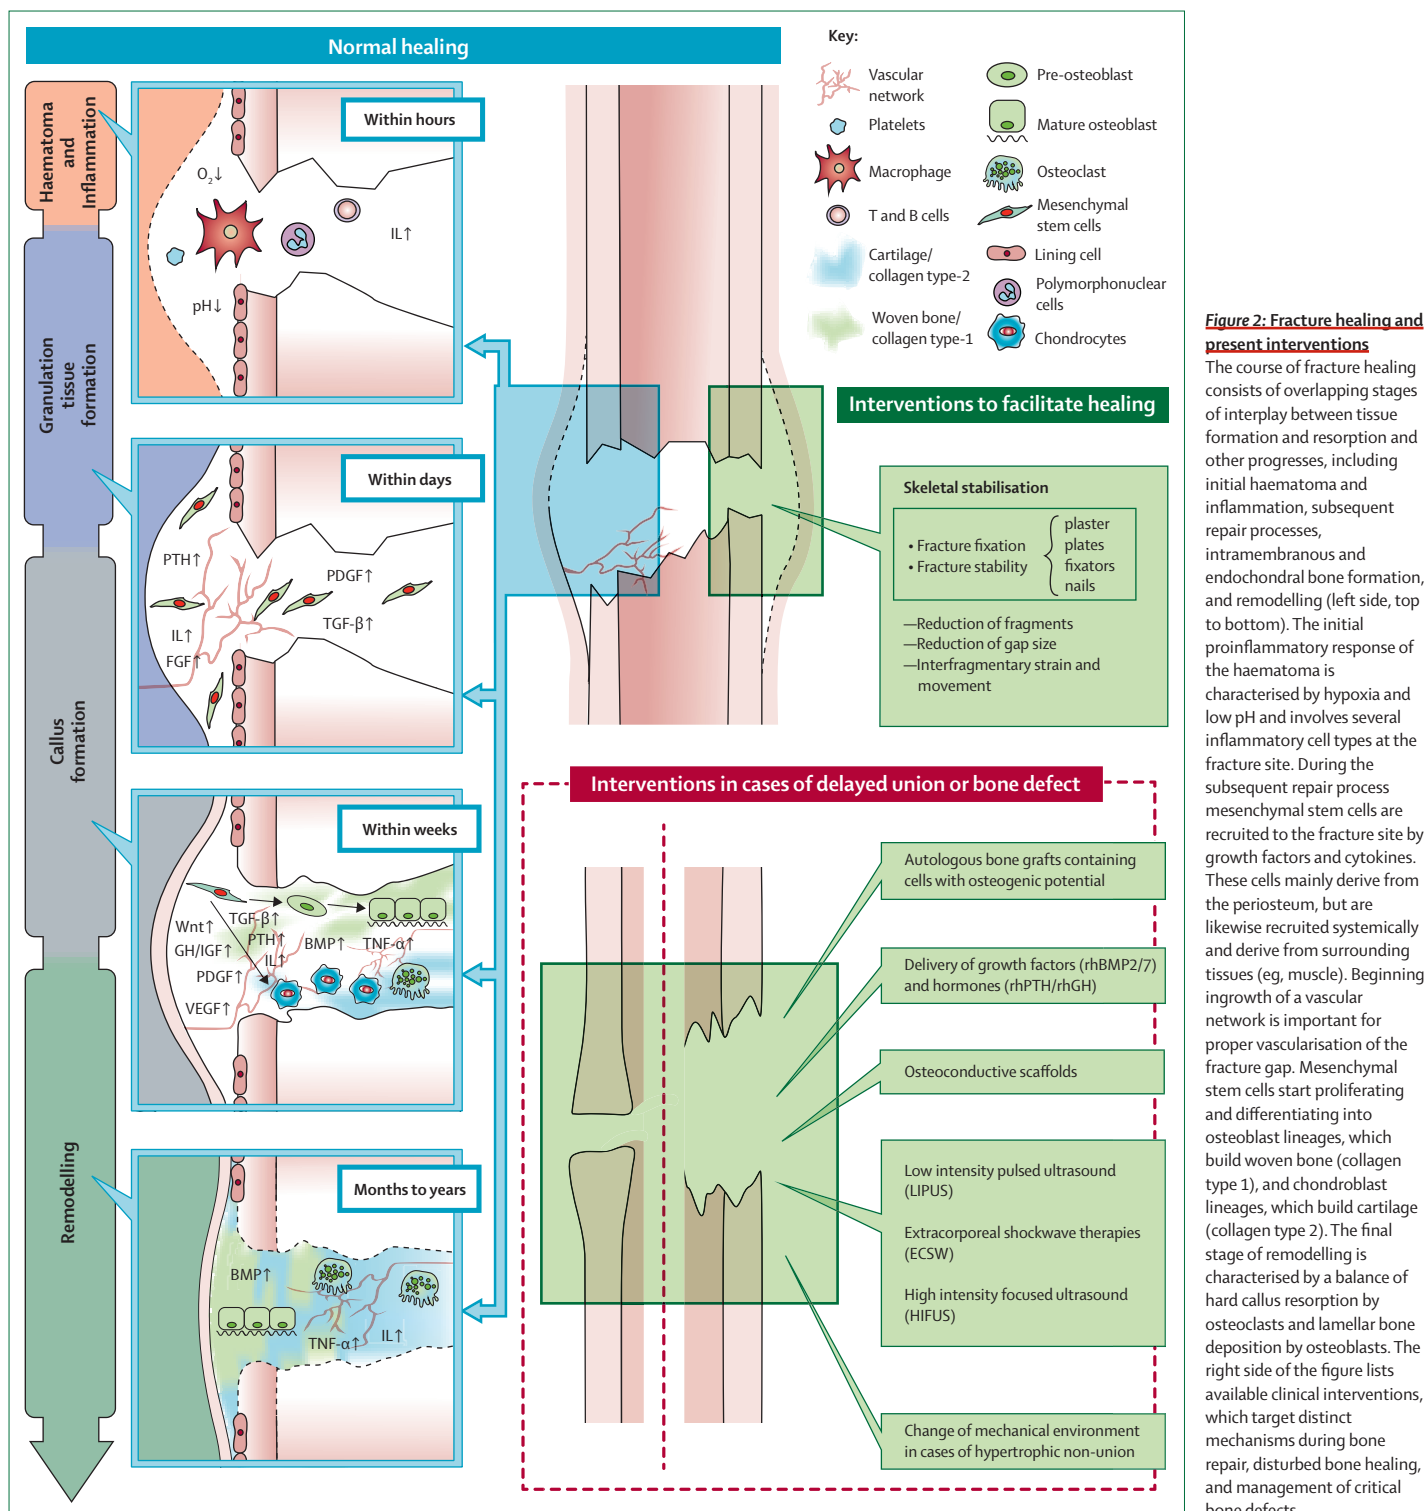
Normal healing

Haematoma and Inflammation

Granulation tissue formation

Callus formation

Remodelling

Within hours

$O_2$↓

IL↑

pH↓

Within days

PTH↑

PDGF↑

TGF-β↑

IL↑

FGF↑

Within weeks

Wnt↑

TGF-β↑

GH/IGF↑

PTH↑

BMP↑

TNF-α↑

IL↑

PDGF↑

VEGF↑

Months to years

BMP↑

TNF-α↑

IL↑

Key:

Vascular network

Platelets

Macrophage

T and B cells

Cartilage/ collagen type-2

Woven bone/ collagen type-1

Pre-osteoblast

Mature osteoblast

Osteoclast

Mesenchymal stem cells

Lining cell

Polymorphonuclear cells

Chondrocytes

Interventions to facilitate healing

Skeletal stabilisation

• Fracture fixation
• Fracture stability

plaster
plates
fixators
nails

—Reduction of fragments
—Reduction of gap size
—Interfragmentary strain and movement

Interventions in cases of delayed union or bone defect

Autologous bone grafts containing cells with osteogenic potential

Delivery of growth factors (rhBMP2/7) and hormones (rhPTH/rhGH)

Osteoconductive scaffolds

Low intensity pulsed ultrasound (LIPUS)

Extracorporeal shockwave therapies (ECSW)

High intensity focused ultrasound (HIFUS)

Change of mechanical environment in cases of hypertrophic non-union

Figure 2: Fracture healing and present interventions
The course of fracture healing consists of overlapping stages of interplay between tissue formation and resorption and other progresses, including initial haematoma and inflammation, subsequent repair processes, intramembranous and endochondral bone formation, and remodelling (left side, top to bottom). The initial proinflammatory response of the haematoma is characterised by hypoxia and low pH and involves several inflammatory cell types at the fracture site. During the subsequent repair process mesenchymal stem cells are recruited to the fracture site by growth factors and cytokines. These cells mainly derive from the periosteum, but are likewise recruited systemically and derive from surrounding tissues (eg, muscle). Beginning ingrowth of a vascular network is important for proper vascularisation of the fracture gap. Mesenchymal stem cells start proliferating and differentiating into osteoblast lineages, which build woven bone (collagen type 1), and chondroblast lineages, which build cartilage (collagen type 2). The final stage of remodelling is characterised by a balance of hard callus resorption by osteoclasts and lamellar bone deposition by osteoblasts. The right side of the figure lists available clinical interventions, which target distinct mechanisms during bone repair, disturbed bone healing, and management of critical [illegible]